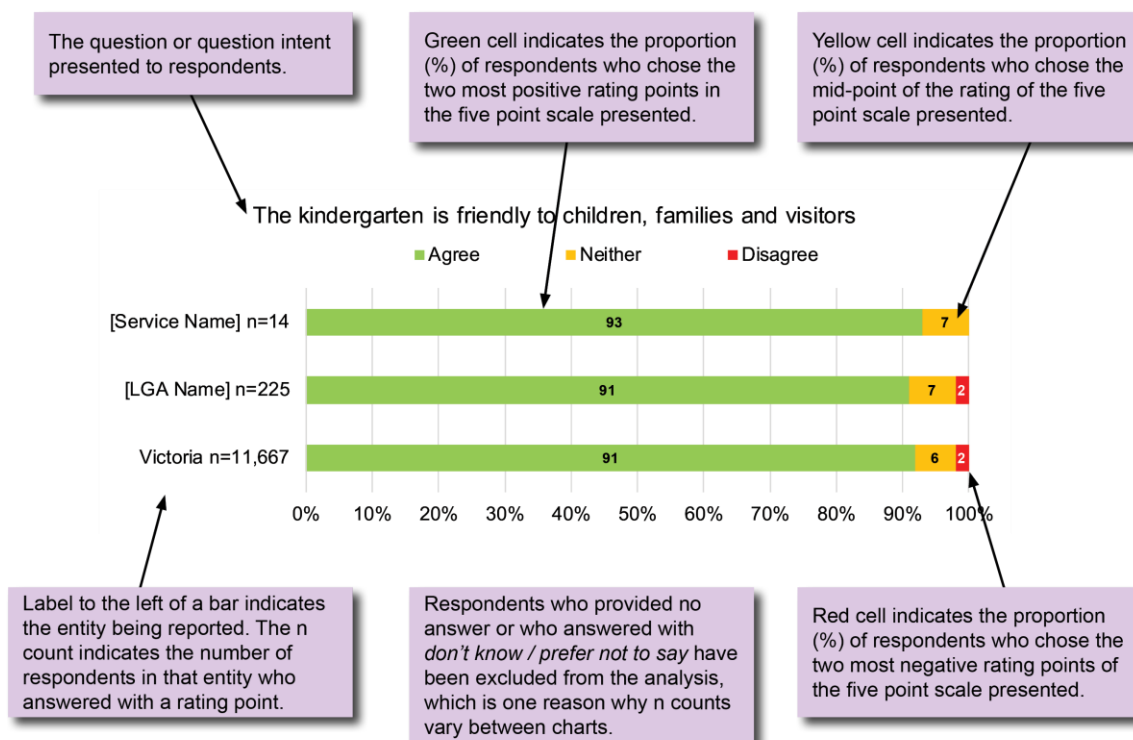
The question or question intent presented to respondents.

Green cell indicates the proportion (%) of respondents who chose the two most positive rating points in the five point scale presented.

Yellow cell indicates the proportion (%) of respondents who chose the mid-point of the rating of the five point scale presented.

The kindergarten is friendly to children, families and visitors

Agree Neither Disagree

[Service Name] n=14 93 7

[LGA Name] n=225 91 7 2

Victoria n=11,667 91 6 2

0% 10% 20% 30% 40% 50% 60% 70% 80% 90% 100%

Label to the left of a bar indicates the entity being reported. The n count indicates the number of respondents in that entity who answered with a rating point.

Respondents who provided no answer or who answered with *don't know / prefer not to say* have been excluded from the analysis, which is one reason why n counts vary between charts.

Red cell indicates the proportion (%) of respondents who chose the two most negative rating points of the five point scale presented.